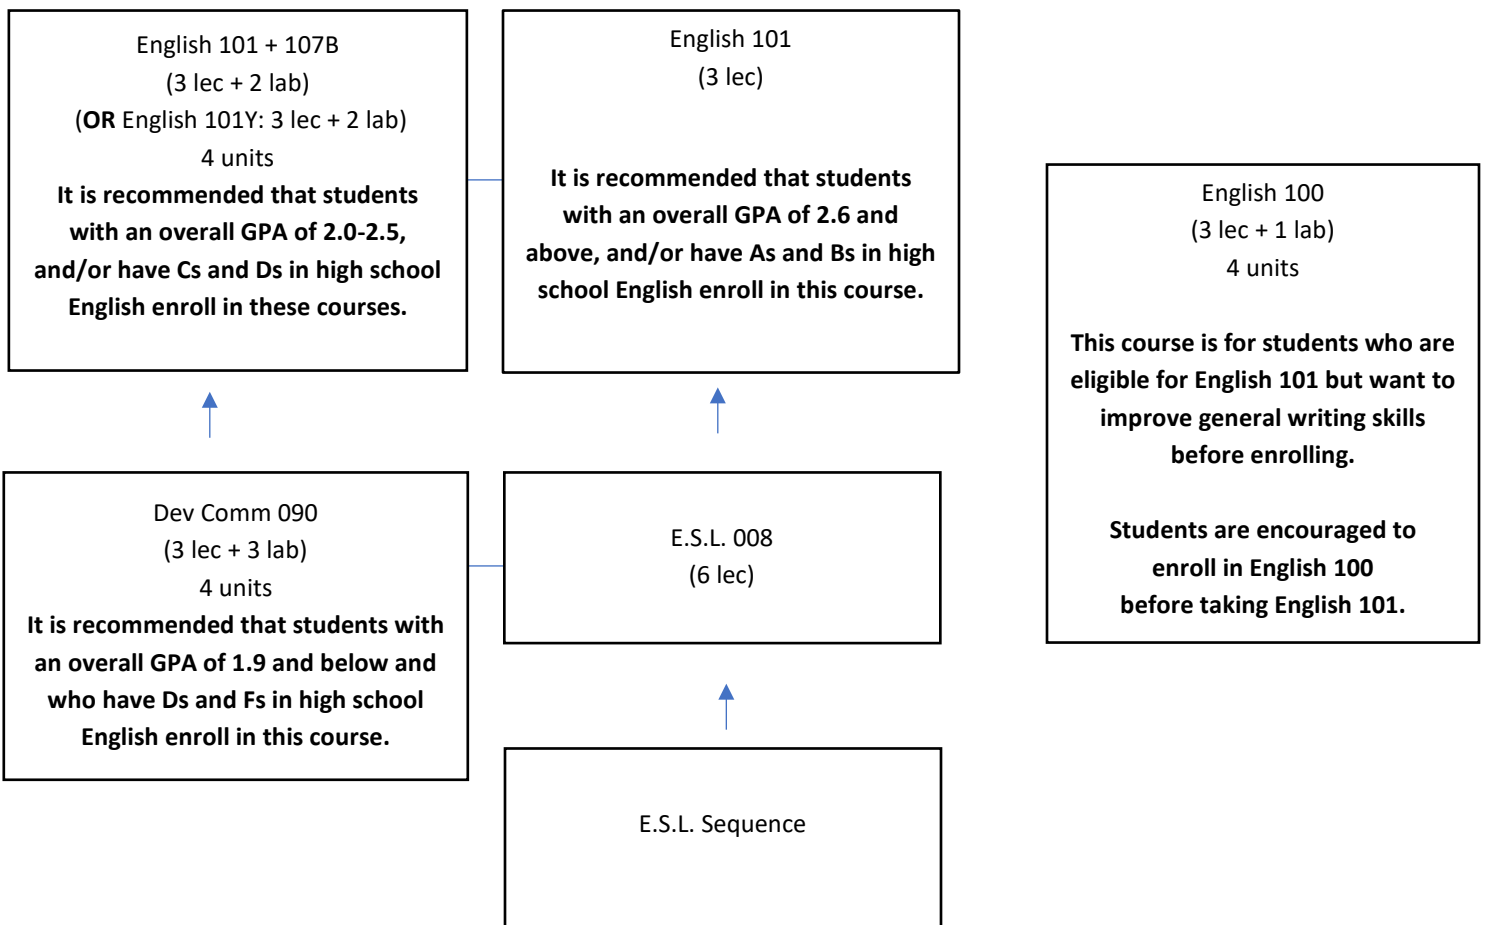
English 101 + 107B
(3 lec + 2 lab)
(**OR** English 101Y: 3 lec + 2 lab)
4 units
**It is recommended that students with an overall GPA of 2.0-2.5, and/or have Cs and Ds in high school English enroll in these courses.**

English 101
(3 lec)

**It is recommended that students with an overall GPA of 2.6 and above, and/or have As and Bs in high school English enroll in this course.**

English 100
(3 lec + 1 lab)
4 units

**This course is for students who are eligible for English 101 but want to improve general writing skills before enrolling.**

**Students are encouraged to enroll in English 100 before taking English 101.**

Dev Comm 090
(3 lec + 3 lab)
4 units
**It is recommended that students with an overall GPA of 1.9 and below and who have Ds and Fs in high school English enroll in this course.**

E.S.L. 008
(6 lec)

E.S.L. Sequence